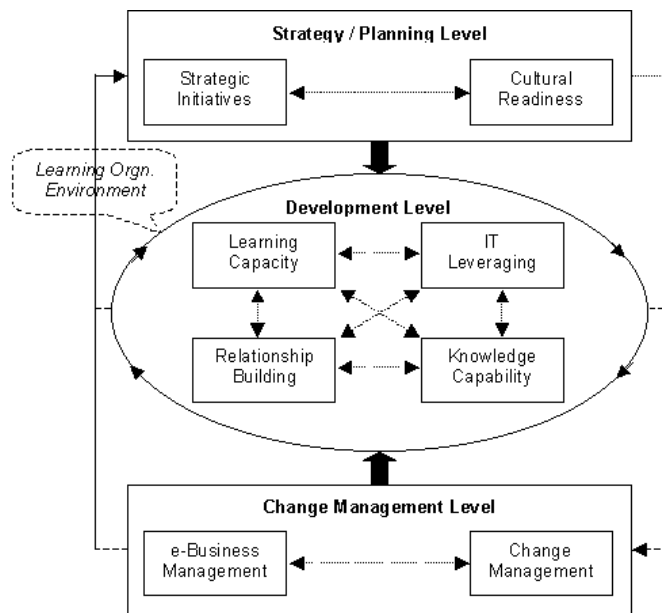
Strategy / Planning Level

Strategic Initiatives

Cultural Readiness

Learning Orgn. Environment

Development Level

Learning Capacity

IT Leveraging

Relationship Building

Knowledge Capability

Change Management Level

e-Business Management

Change Management